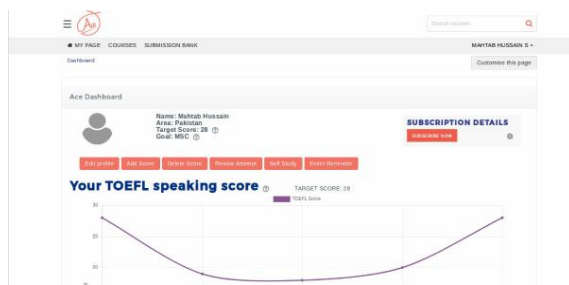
Ace

Search courses

MY PAGE COURSES SUBMISSION BANK

MAHTAB HUSSAIN S

Dashboard

Customise this page

Ace Dashboard

Name: Mahtab Hussain
Area: Pakistan
Target Score: 28
Goal: MSC

SUBSCRIPTION DETAILS

SUBSCRIBE NOW

Edit profile
Add Score
Delete Score
Review Absence
Self Study
Event Reminder

Your TOEFL speaking score

TARGET SCORE: 28

TOEFL Score

30

25

20